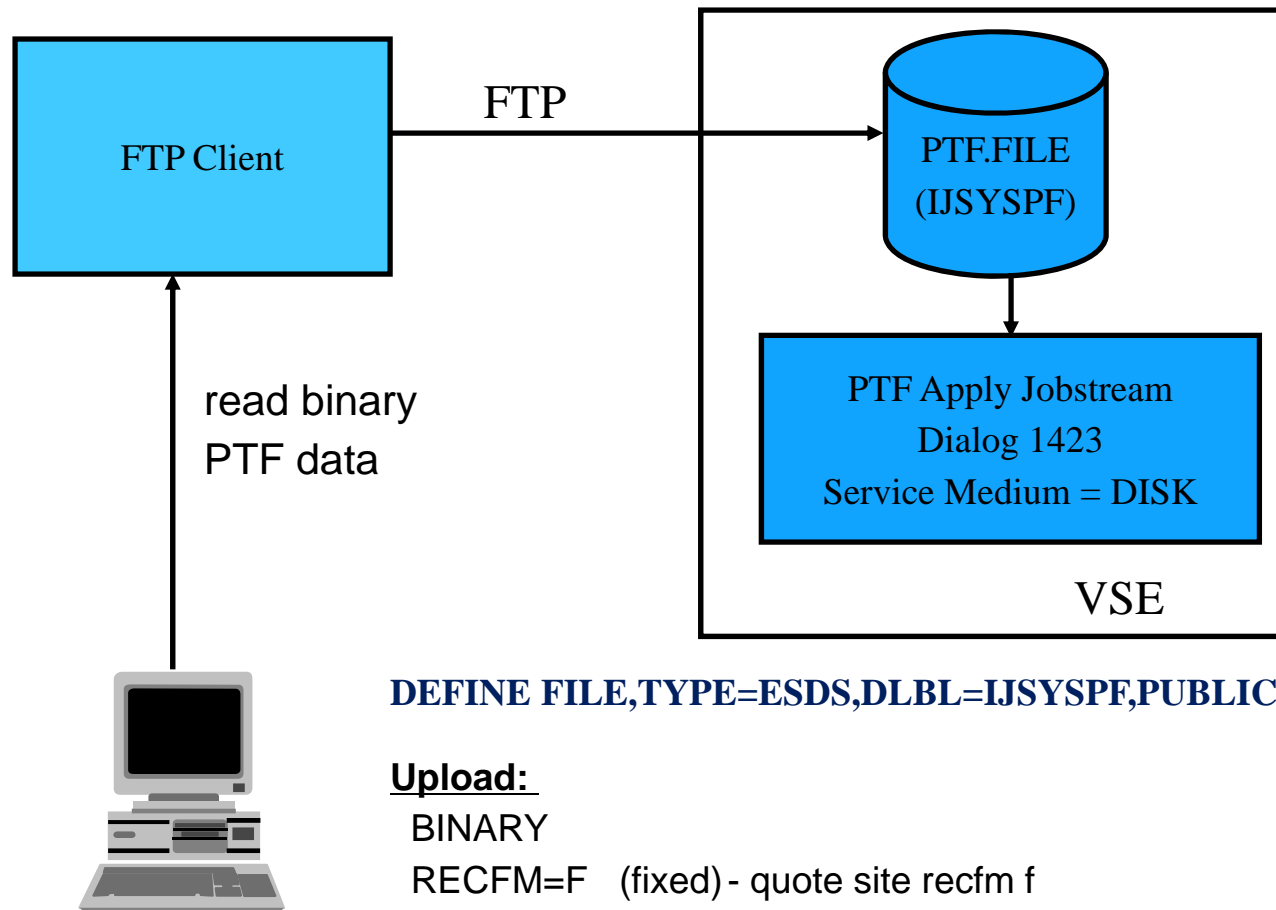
FTP Client

FTP

PTF.FILE
(IJSYSPF)

PTF Apply Jobstream
Dialog 1423
Service Medium = DISK

VSE

read binary
PTF data

DEFINE FILE,TYPE=ESDS,DLBL=IJSYSPF,PUBLIC

Upload:
BINARY
RECFM=F (fixed) - quote site recfm f